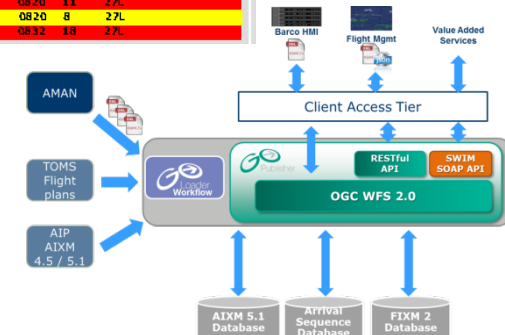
| 0820 | 11 | 27L |
|---|---|---|
| 0820 | 8 | 27L |
| 0832 | 18 | 27L |

Barco HMI

Flight Mgmt

json

Value Added Services

Client Access Tier

AMAN

TOMS Flight plans

AIP AIXM 4.5 / 5.1

Loader Workflow

Publisher

RESTful API

SWIM SOAP API

OGC WFS 2.0

AIXM 5.1 Database

Arrival Sequence Database

FIXM 2 Database